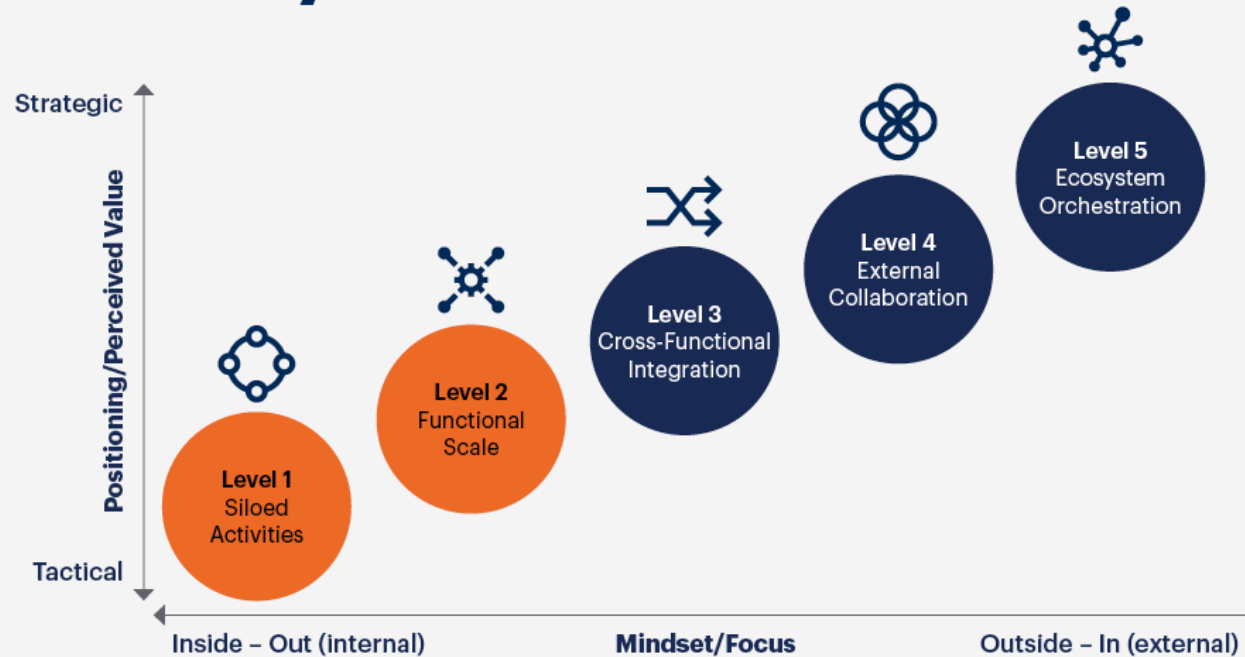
Strategic

Positioning/Perceived Value

Tactical

Level 1
Siloed
Activities

Level 2
Functional
Scale

Level 3
Cross-Functional
Integration

Level 4
External
Collaboration

Level 5
Ecosystem
Orchestration

Inside – Out (internal)

Mindset/Focus

Outside – In (external)